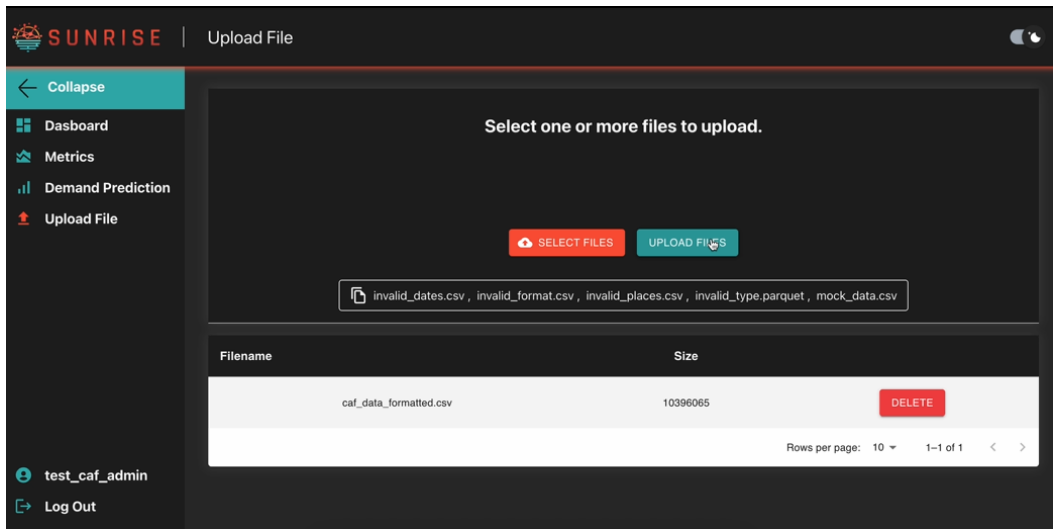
SUNRISE | Upload File

Collapse
Dasboard
Metrics
Demand Prediction
Upload File

Select one or more files to upload.

SELECT FILES UPLOAD FILES

invalid_dates.csv , invalid_format.csv , invalid_places.csv , invalid_type.parquet , mock_data.csv

| Filename | Size | |
|---|---|---|
| caf_data_formatted.csv | 10396065 | DELETE |

Rows per page: 10 1–1 of 1

test_caf_admin
Log Out